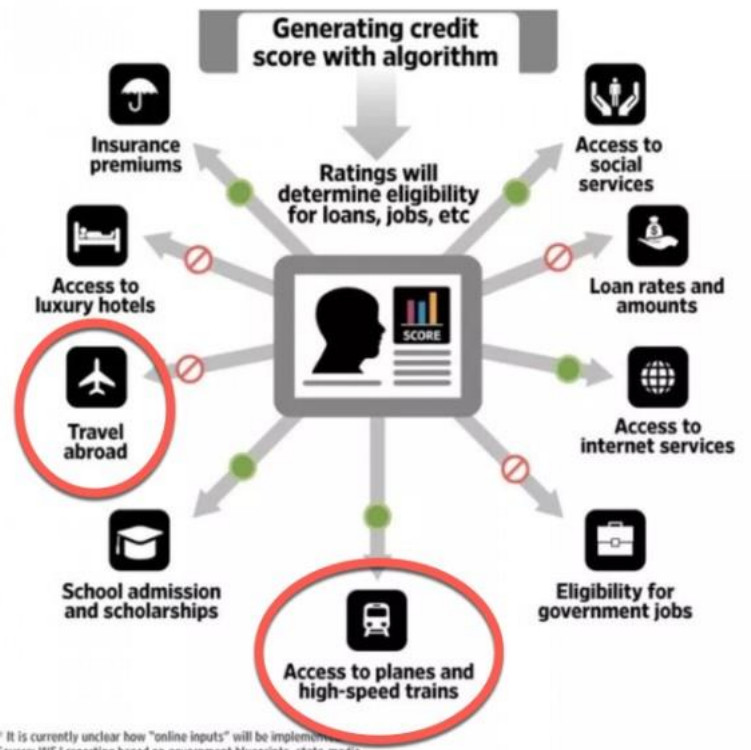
Generating credit score with algorithm

Ratings will determine eligibility for loans, jobs, etc

SCORE

Insurance premiums

Access to luxury hotels

Travel abroad

School admission and scholarships

Access to planes and high-speed trains

Access to social services

Loan rates and amounts

Access to internet services

Eligibility for government jobs

* It is currently unclear how "online inputs" will be impleme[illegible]
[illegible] WSJ reporting based on government blueprints, state media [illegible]